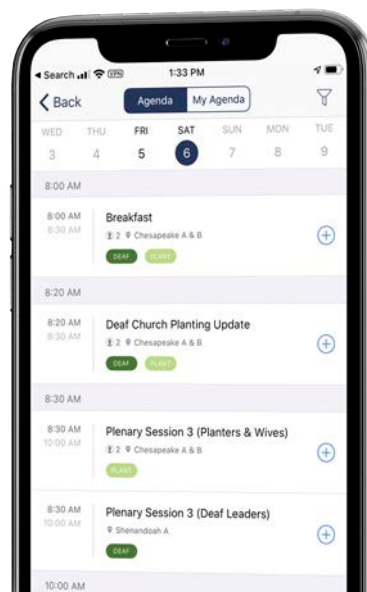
◂ Search 1:33 PM

Back Agenda My Agenda

WED 3 THU 4 FRI 5 SAT 6 SUN 7 MON 8 TUE 9

8:00 AM

8:00 AM 8:30 AM Breakfast
2 Chesapeake A & B
DEAF PLANT

8:20 AM

8:20 AM 8:30 AM Deaf Church Planting Update
2 Chesapeake A & B
DEAF PLANT

8:30 AM

8:30 AM 10:00 AM Plenary Session 3 (Planters & Wives)
2 Chesapeake A & B
PLANT

8:30 AM 10:00 AM Plenary Session 3 (Deaf Leaders)
Shenandoah A
DEAF

10:00 AM